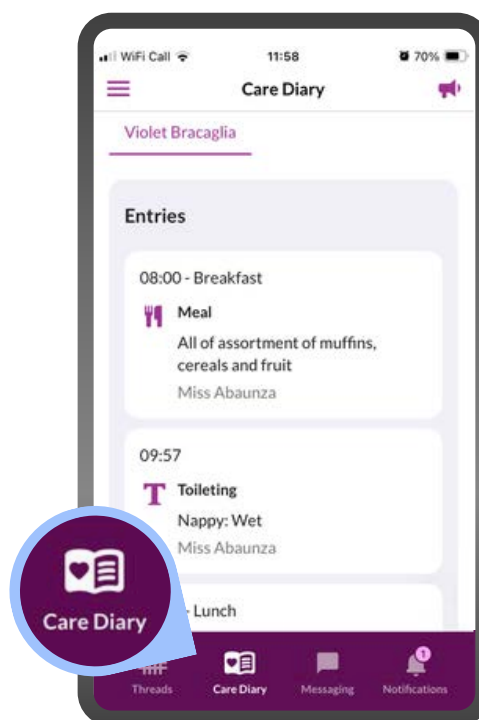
WiFi Call 11:58 70%

Care Diary

Violet Bracaglia

Entries

08:00 - Breakfast

Meal

All of assortment of muffins, cereals and fruit

Miss Abaunza

09:57

T Toileting

Nappy: Wet

Miss Abaunza

- Lunch

Care Diary

Threads Care Diary Messaging Notifications 1